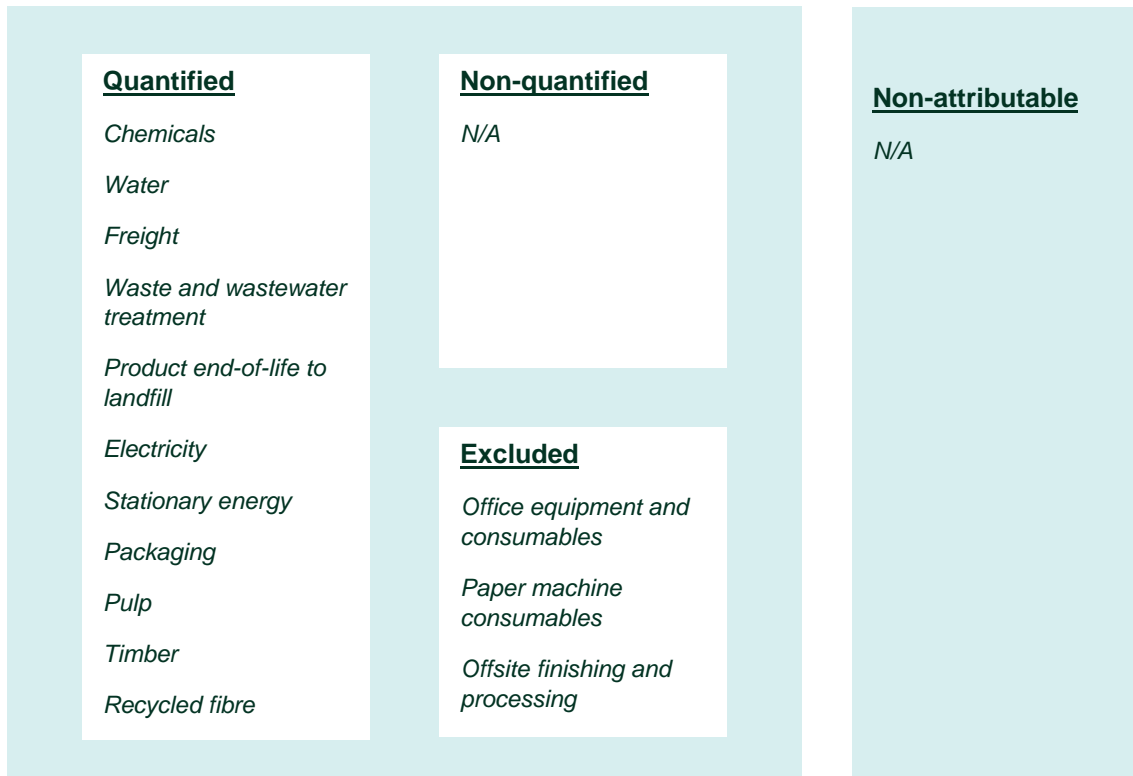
Quantified

Chemicals

Water

Freight

Waste and wastewater treatment

Product end-of-life to landfill

Electricity

Stationary energy

Packaging

Pulp

Timber

Recycled fibre

Non-quantified

N/A

Excluded

Office equipment and consumables

Paper machine consumables

Offsite finishing and processing

Non-attributable

N/A